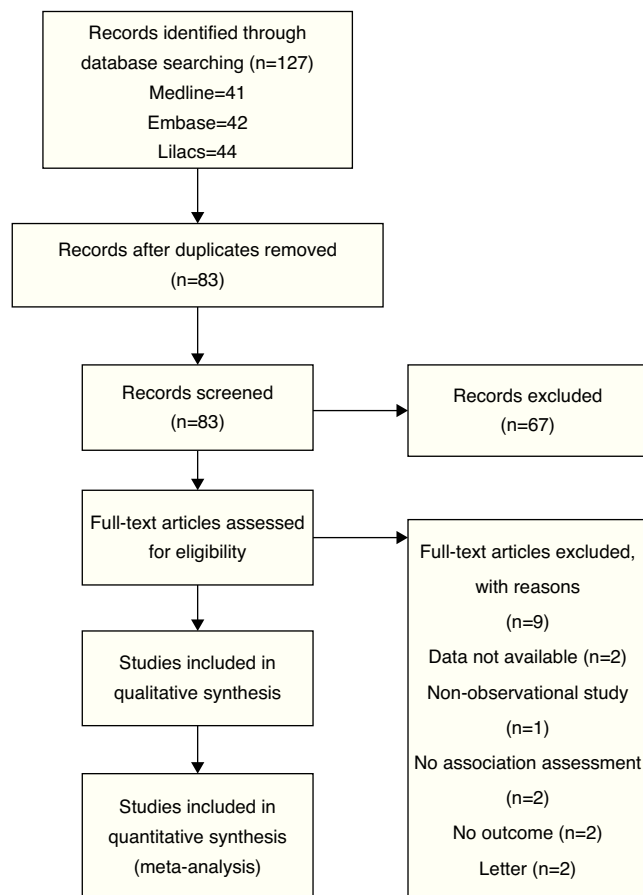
Records identified through database searching (n=127)
Medline=41
Embase=42
Lilacs=44

Records after duplicates removed (n=83)

Records screened (n=83)

Records excluded (n=67)

Full-text articles assessed for eligibility

Full-text articles excluded, with reasons (n=9)
Data not available (n=2)
Non-observational study (n=1)
No association assessment (n=2)
No outcome (n=2)
Letter (n=2)

Studies included in qualitative synthesis

Studies included in quantitative synthesis (meta-analysis)